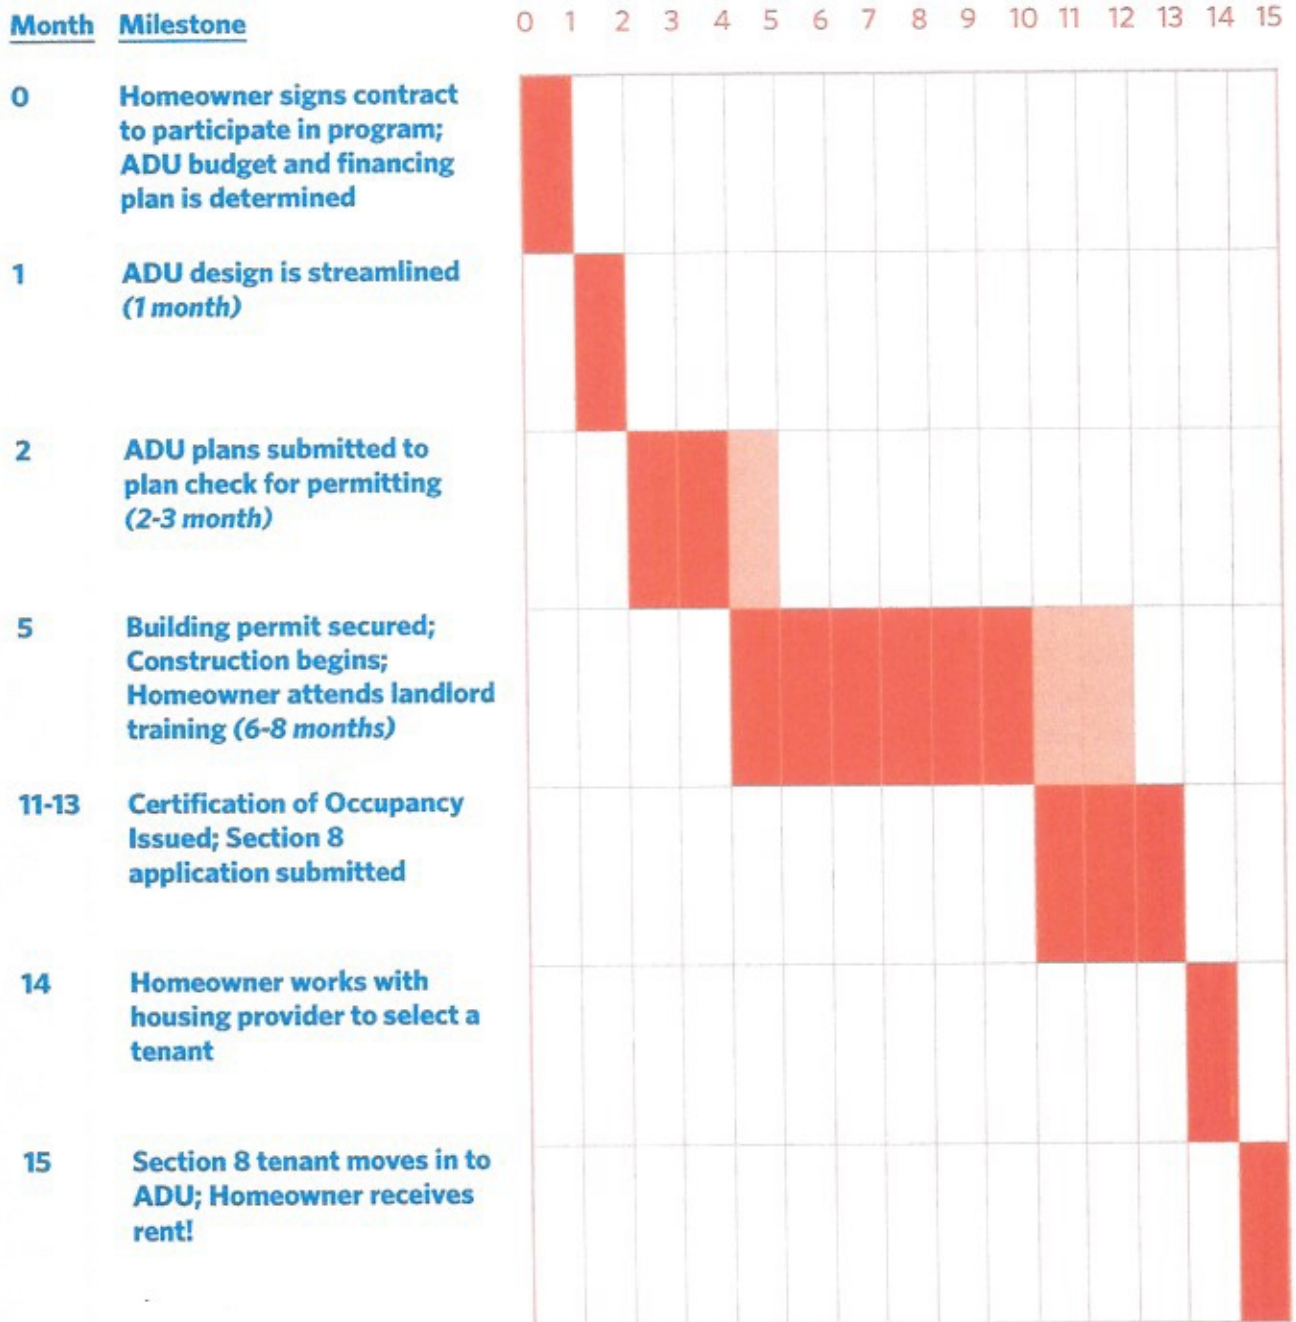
| Month | Milestone |
|---|---|
| 0 | Homeowner signs contract to participate in program; ADU budget and financing plan is determined |
| 1 | ADU design is streamlined (1 month) |
| 2 | ADU plans submitted to plan check for permitting (2-3 month) |
| 5 | Building permit secured; Construction begins; Homeowner attends landlord training (6-8 months) |
| 11-13 | Certification of Occupancy Issued; Section 8 application submitted |
| 14 | Homeowner works with housing provider to select a tenant |
| 15 | Section 8 tenant moves in to ADU; Homeowner receives rent! |

0 1 2 3 4 5 6 7 8 9 10 11 12 13 14 15